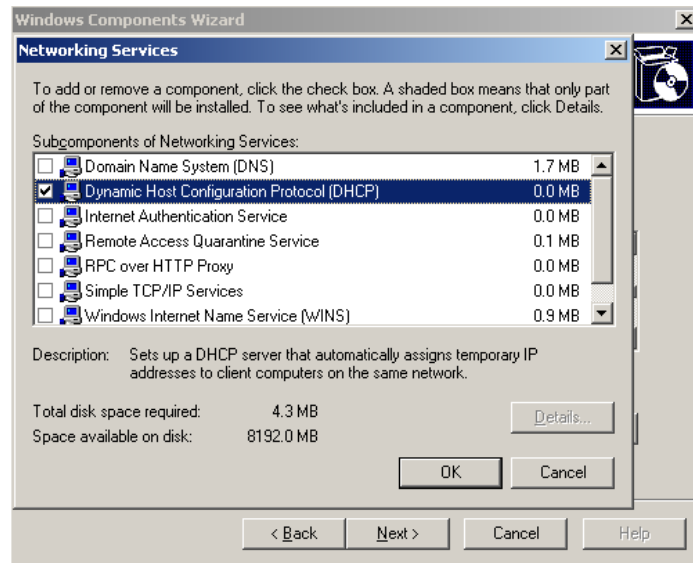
Windows Components Wizard

Networking Services

To add or remove a component, click the check box. A shaded box means that only part of the component will be installed. To see what's included in a component, click Details.

Subcomponents of Networking Services:

| | | |
|---|---|---|
| ☐ | Domain Name System (DNS) | 1.7 MB |
| ☑ | Dynamic Host Configuration Protocol (DHCP) | 0.0 MB |
| ☐ | Internet Authentication Service | 0.0 MB |
| ☐ | Remote Access Quarantine Service | 0.1 MB |
| ☐ | RPC over HTTP Proxy | 0.0 MB |
| ☐ | Simple TCP/IP Services | 0.0 MB |
| ☐ | Windows Internet Name Service (WINS) | 0.9 MB |

Description: Sets up a DHCP server that automatically assigns temporary IP addresses to client computers on the same network.

Total disk space required: 4.3 MB
Space available on disk: 8192.0 MB

Details...

OK Cancel

< Back Next > Cancel Help